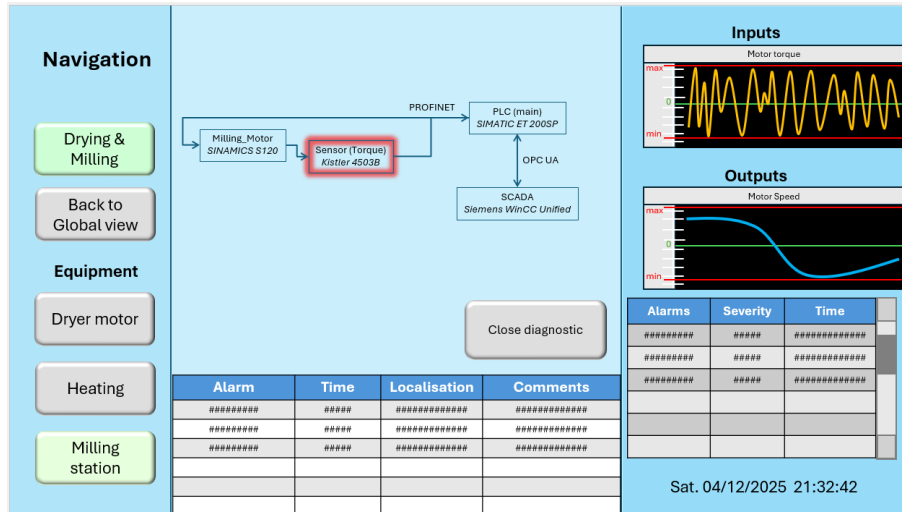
Navigation

Drying & Milling

Back to Global view

Equipment

Dryer motor

Heating

Milling station

PROFINET

PLC (main)
SIMATIC ET 200SP

Milling_Motor
SINAMICS S120

Sensor (Torque)
Kistler 4503B

OPC UA

SCADA
Siemens WinCC Unified

Close diagnostic

| Alarm | Time | Localisation | Comments |
|---|---|---|---|
| ######### | ##### | ############# | ############# |
| ######### | ##### | ############# | ############# |
| ######### | ##### | ############# | ############# |
| | | | |
| | | | |
| | | | |

Inputs

Motor torque

max

0

min

Outputs

Motor Speed

max

0

min

| Alarms | Severity | Time |
|---|---|---|
| ######### | ##### | ############# |
| ######### | ##### | ############# |
| ######### | ##### | ############# |
| | | |
| | | |
| | | |

Sat. 04/12/2025 21:32:42